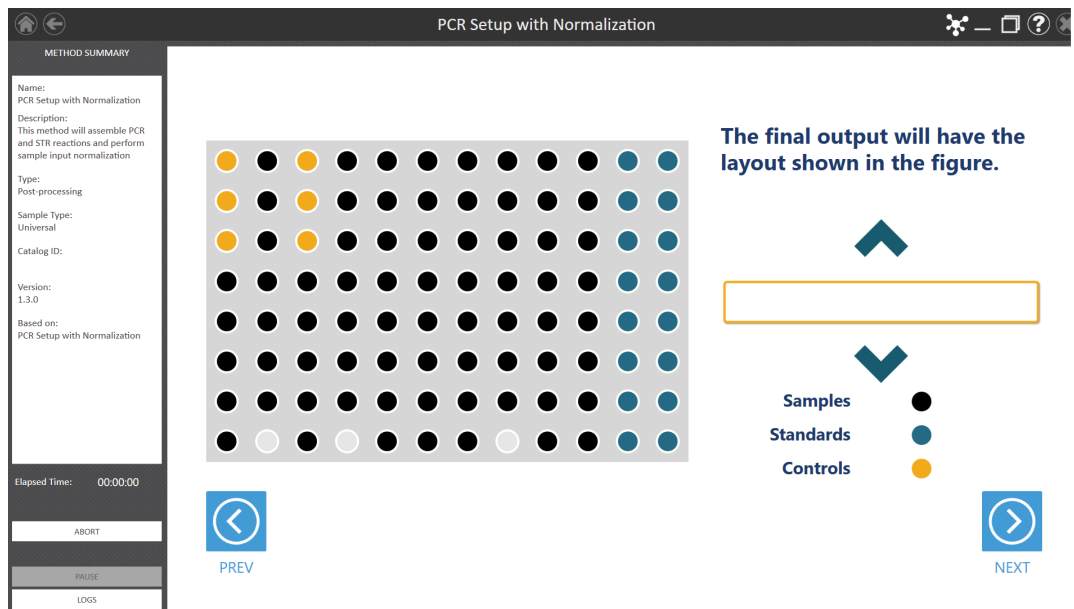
PCR Setup with Normalization

METHOD SUMMARY

Name:
PCR Setup with Normalization

Description:
This method will assemble PCR and STR reactions and perform sample input normalization

Type:
Post-processing

Sample Type:
Universal

Catalog ID:

Version:
1.3.0

Based on:
PCR Setup with Normalization

Elapsed Time: 00:00:00

ABORT

PAUSE

LOGS

The final output will have the layout shown in the figure.

Samples

Standards

Controls

PREV

NEXT